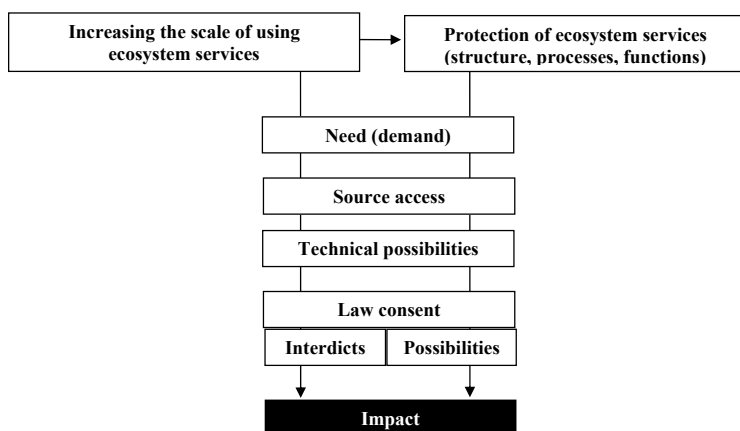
Increasing the scale of using ecosystem services

Protection of ecosystem services (structure, processes, functions)

Need (demand)

Source access

Technical possibilities

Law consent

Interdicts

Possibilities

Impact